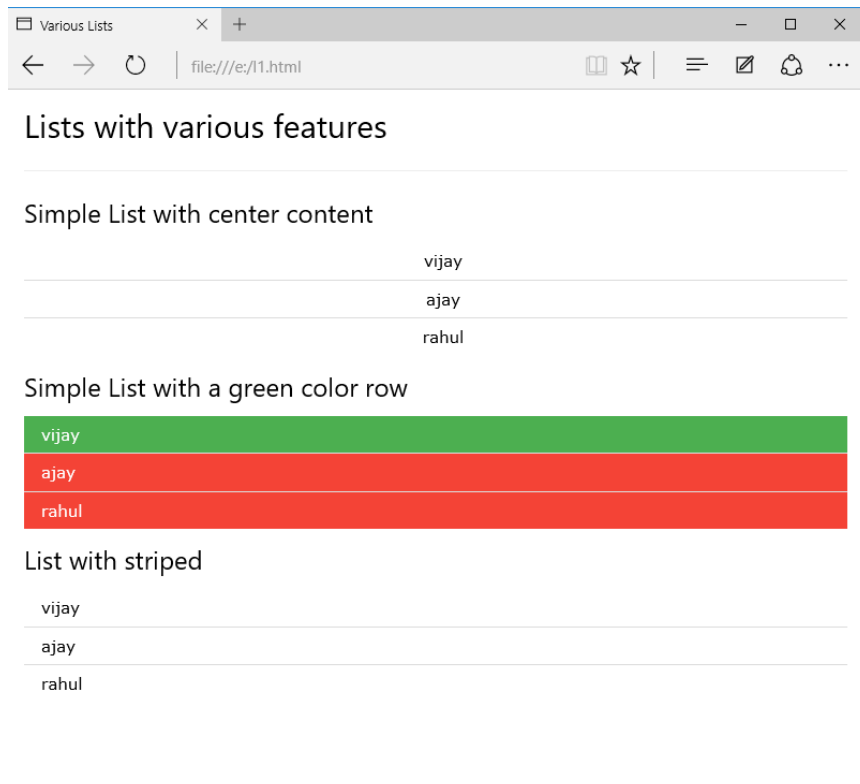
Various Lists

file:///e:/l1.html

Lists with various features

Simple List with center content

vijay

ajay

rahul

Simple List with a green color row

vijay

ajay

rahul

List with striped

vijay

ajay

rahul